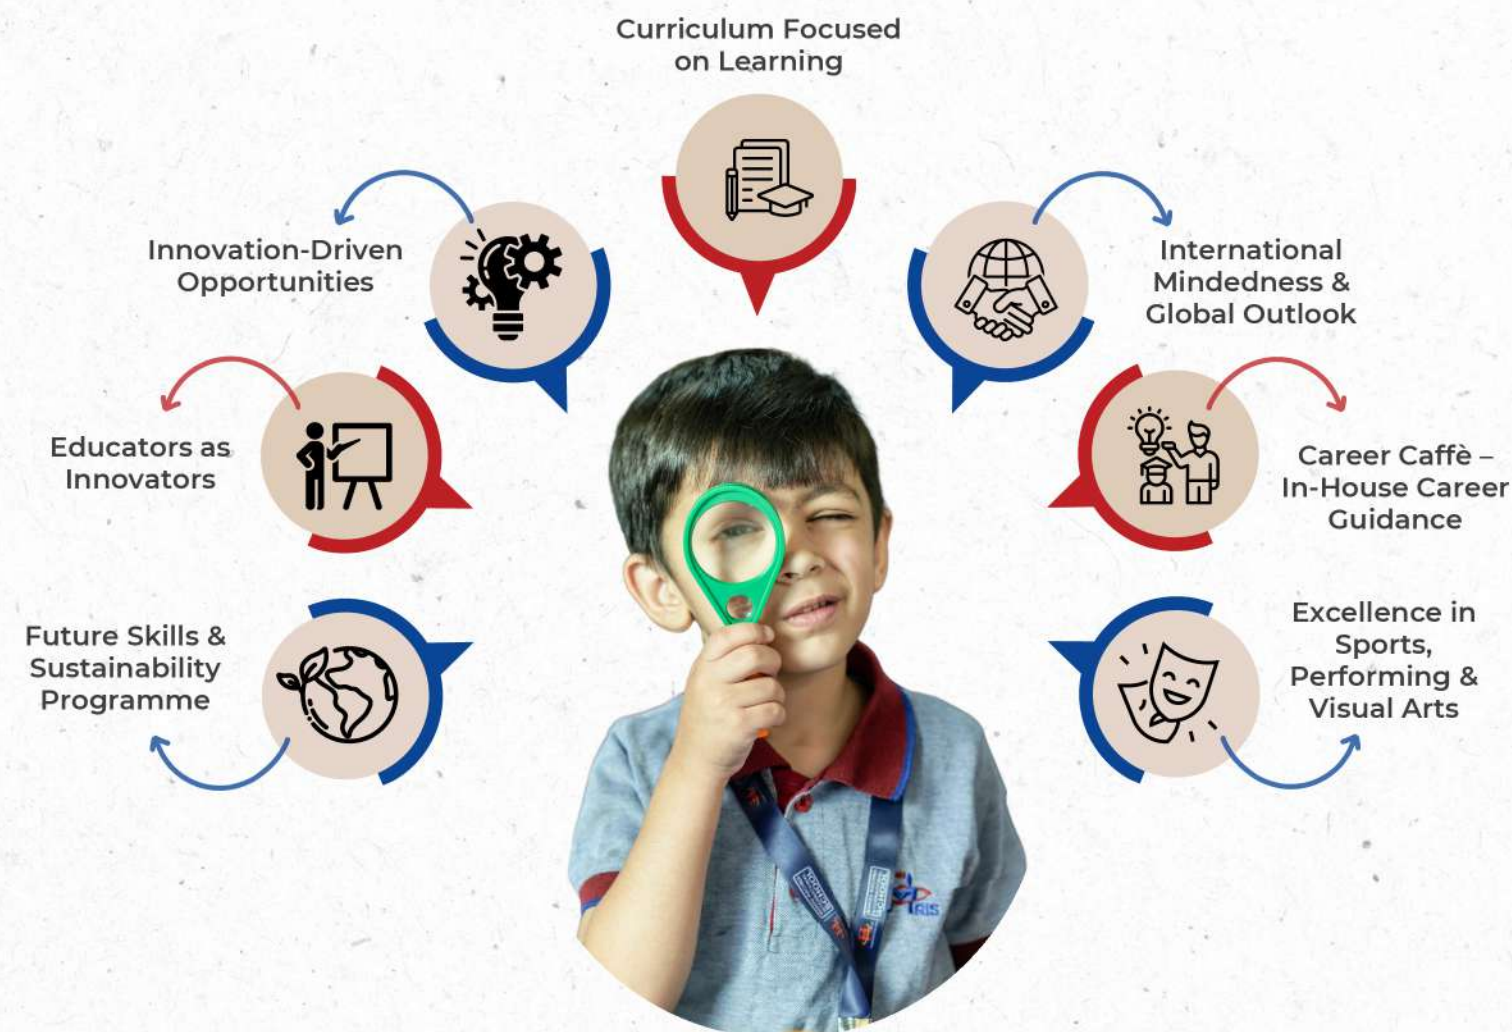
Curriculum Focused on Learning

Innovation-Driven Opportunities

International Mindedness & Global Outlook

Educators as Innovators

Career Caffè – In-House Career Guidance

Future Skills & Sustainability Programme

Excellence in Sports, Performing & Visual Arts

RIS